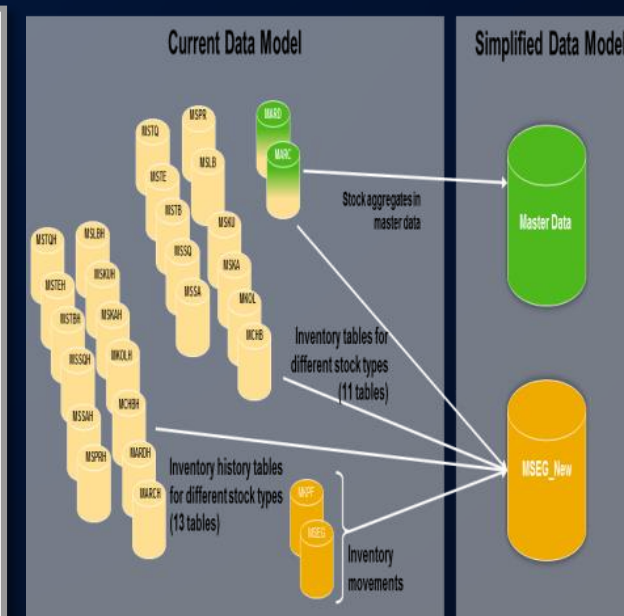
Current Data Model

Simplified Data Model

MSTQ
MSPR
MARD
MARC
MSTE
MSLB
MSTB
MSKU
MSSQ
MSKA
MSSA
MKOL
MCHB

MSTQH
MSLBH
MSTEH
MSKUH
MSTBH
MSKAH
MSSQH
MKOLH
MSSAH
MCHBH
MSPRH
MARDH
MARCH

Stock aggregates in master data

Master Data

Inventory tables for different stock types (11 tables)

Inventory history tables for different stock types (13 tables)

MKPF
MSEG

Inventory movements

MSEG_New